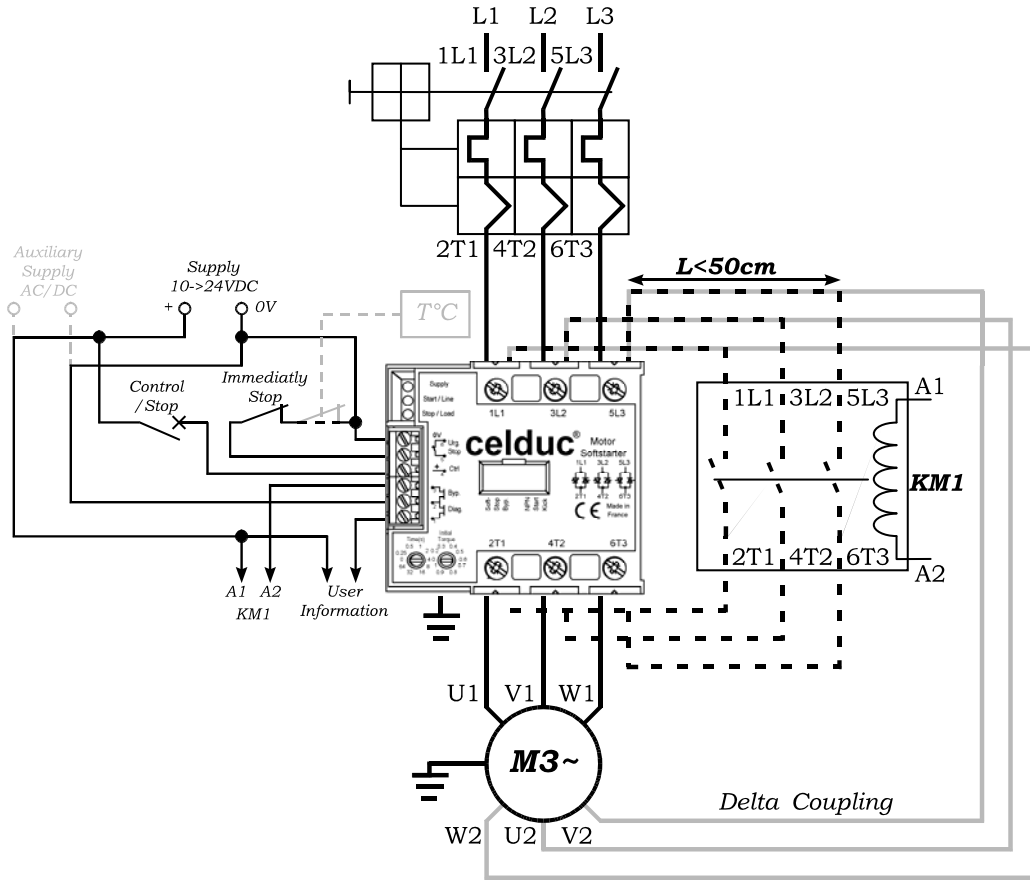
L1 L2 L3
1L1 3L2 5L3
2T1 4T2 6T3
L<50cm
Auxiliary Supply AC/DC
Supply 10->24VDC
+ 0V
T°C
Control / Stop
Immediatly Stop
Supply
Start / Line
Stop / Load
1L1 3L2 5L3
0V
Urg. Stop
Ctrl.
Byp.
Diag.
celduc®
Motor Softstarter
1L1 3L2 5L3
2T1 4T2 6T3
CE
Made in France
Time(s)
Initial Torque
2T1 4T2 6T3
A1 A2
KM1
User Information
1L1 3L2 5L3
A1
KM1
2T1 4T2 6T3
A2
U1 V1 W1
M3~
Delta Coupling
W2 U2 V2